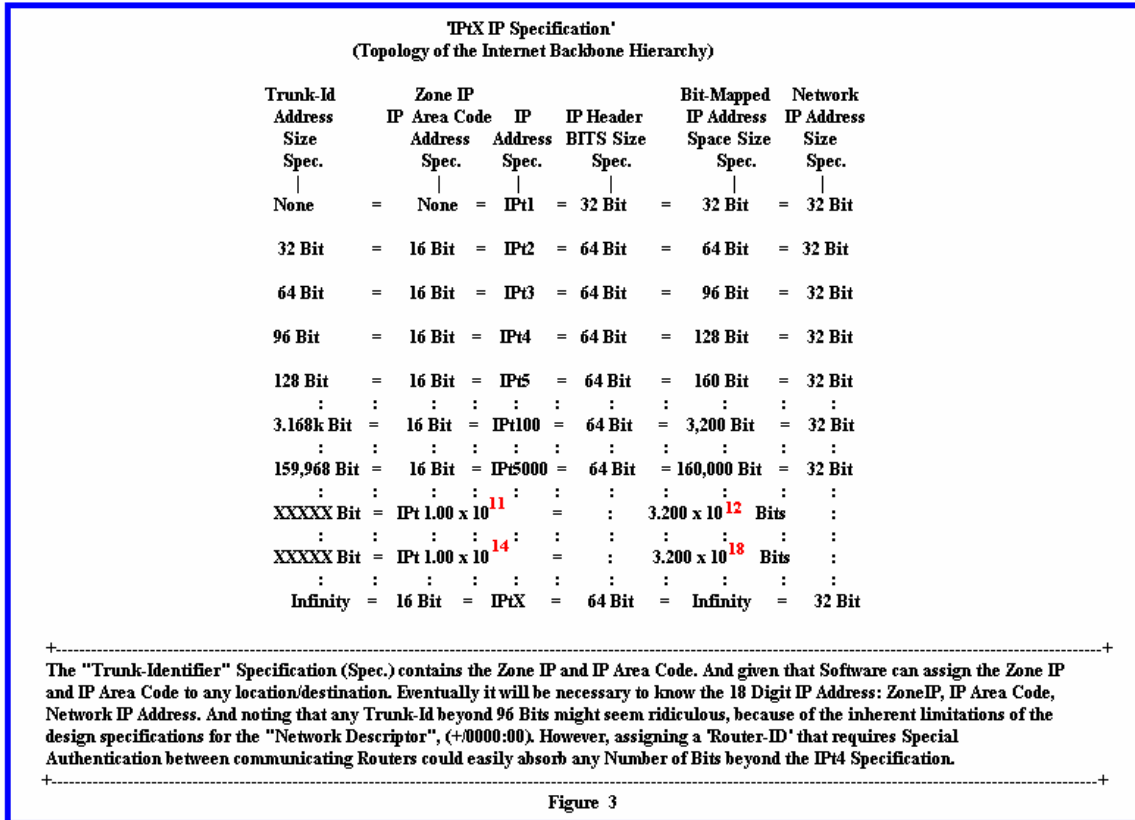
'IPtX IP Specification'
(Topology of the Internet Backbone Hierarchy)

| Trunk-Id Address Size Spec. | | Zone IP IP Area Code Address Spec. | | IP Address Spec. | | IP Header BITS Size Spec. | | Bit-Mapped IP Address Space Size Spec. | | Network IP Address Size Spec. |
|---|---|---|---|---|---|---|---|---|---|---|
| \| | | \| | | \| | | \| | | \| | | \| |
| None | = | None | = | IPt1 | = | 32 Bit | = | 32 Bit | = | 32 Bit |
| 32 Bit | = | 16 Bit | = | IPt2 | = | 64 Bit | = | 64 Bit | = | 32 Bit |
| 64 Bit | = | 16 Bit | = | IPt3 | = | 64 Bit | = | 96 Bit | = | 32 Bit |
| 96 Bit | = | 16 Bit | = | IPt4 | = | 64 Bit | = | 128 Bit | = | 32 Bit |
| 128 Bit | = | 16 Bit | = | IPt5 | = | 64 Bit | = | 160 Bit | = | 32 Bit |
| : | : | : | : | : | : | : | : | : | : | : |
| 3.168k Bit | = | 16 Bit | = | IPt100 | = | 64 Bit | = | 3,200 Bit | = | 32 Bit |
| : | : | : | : | : | : | : | : | : | : | : |
| 159,968 Bit | = | 16 Bit | = | IPt5000 | = | 64 Bit | = | 160,000 Bit | = | 32 Bit |
| : | : | : | : | : | : | : | : | : | : | : |
| XXXXX Bit | = | IPt 1.00 x $10^{11}$ | | | = | : | | 3.200 x $10^{12}$ Bits | | : |
| : | : | : | : | : | : | : | : | : | : | : |
| XXXXX Bit | = | IPt 1.00 x $10^{14}$ | | | = | : | | 3.200 x $10^{18}$ Bits | | : |
| : | : | : | : | : | : | : | : | : | : | : |
| Infinity | = | 16 Bit | = | IPtX | = | 64 Bit | = | Infinity | = | 32 Bit |

+----------------------------------------------------------------------------------------------------------------+
The "Trunk-Identifier" Specification (Spec.) contains the Zone IP and IP Area Code. And given that Software can assign the Zone IP and IP Area Code to any location/destination. Eventually it will be necessary to know the 18 Digit IP Address: ZoneIP, IP Area Code, Network IP Address. And noting that any Trunk-Id beyond 96 Bits might seem ridiculous, because of the inherent limitations of the design specifications for the "Network Descriptor", (+/0000:00). However, assigning a 'Router-ID' that requires Special Authentication between communicating Routers could easily absorb any Number of Bits beyond the IPt4 Specification.
+----------------------------------------------------------------------------------------------------------------+

Figure 3